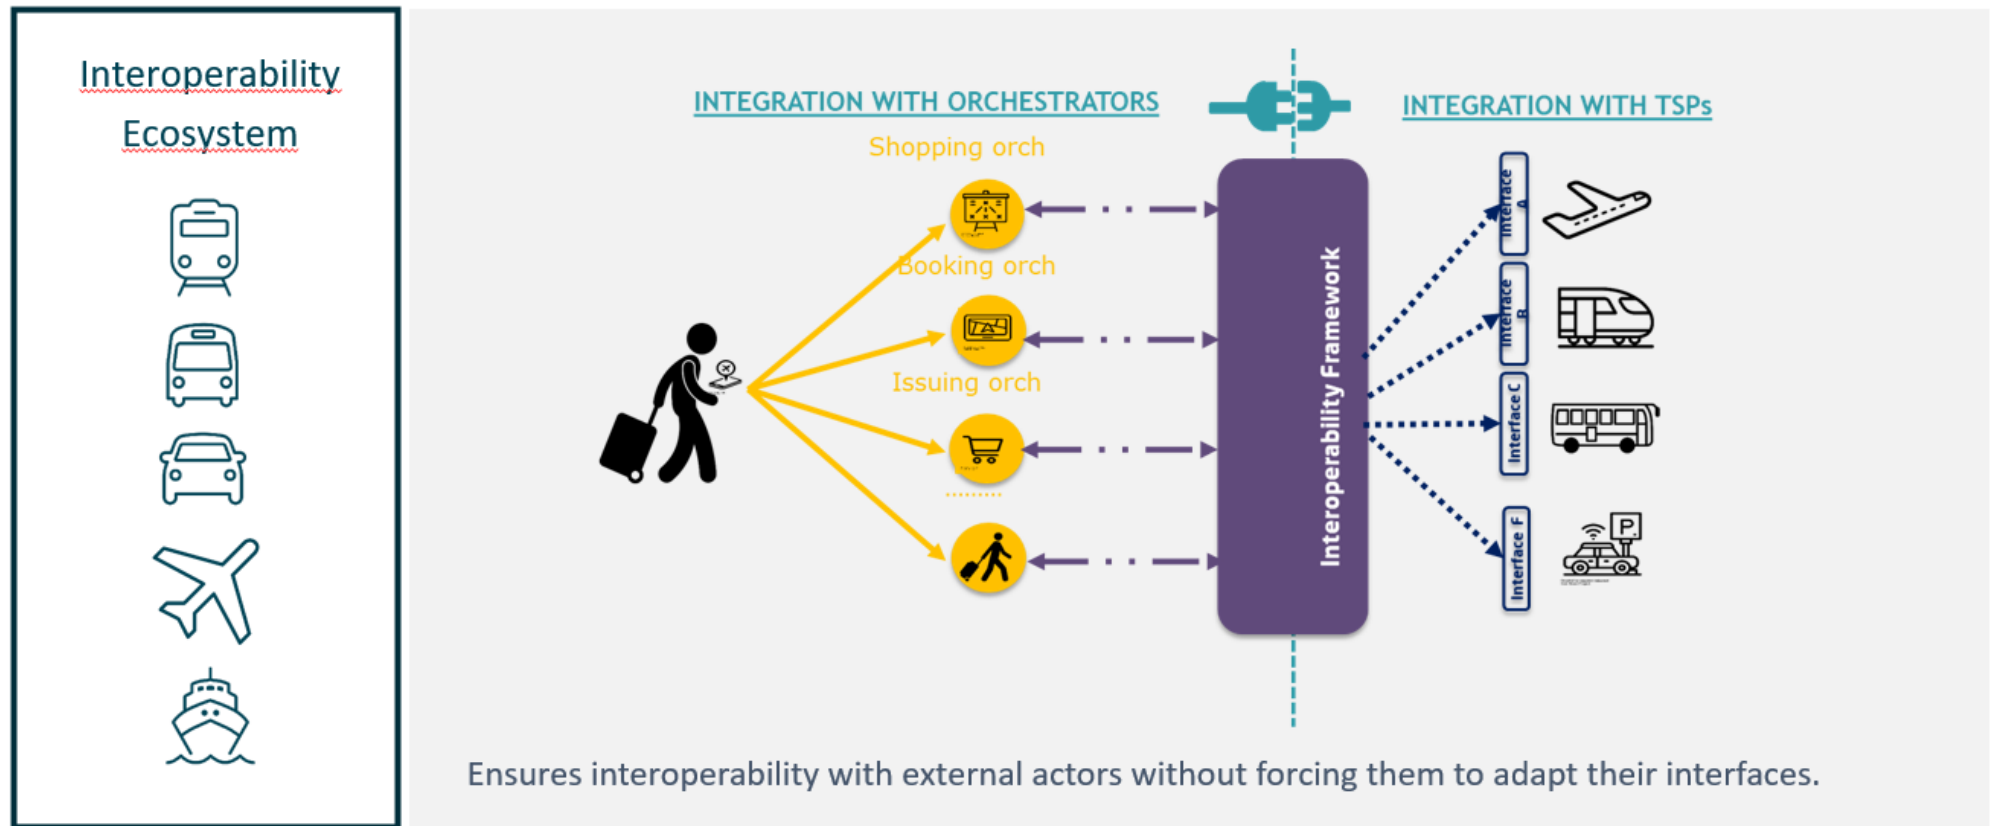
Interoperability Ecosystem

INTEGRATION WITH ORCHESTRATORS

INTEGRATION WITH TSPs

Shopping orch

Booking orch

Issuing orch

..........

Interoperability Framework

Interface A

Interface B

Interface C

Interface F

P

Ensures interoperability with external actors without forcing them to adapt their interfaces.